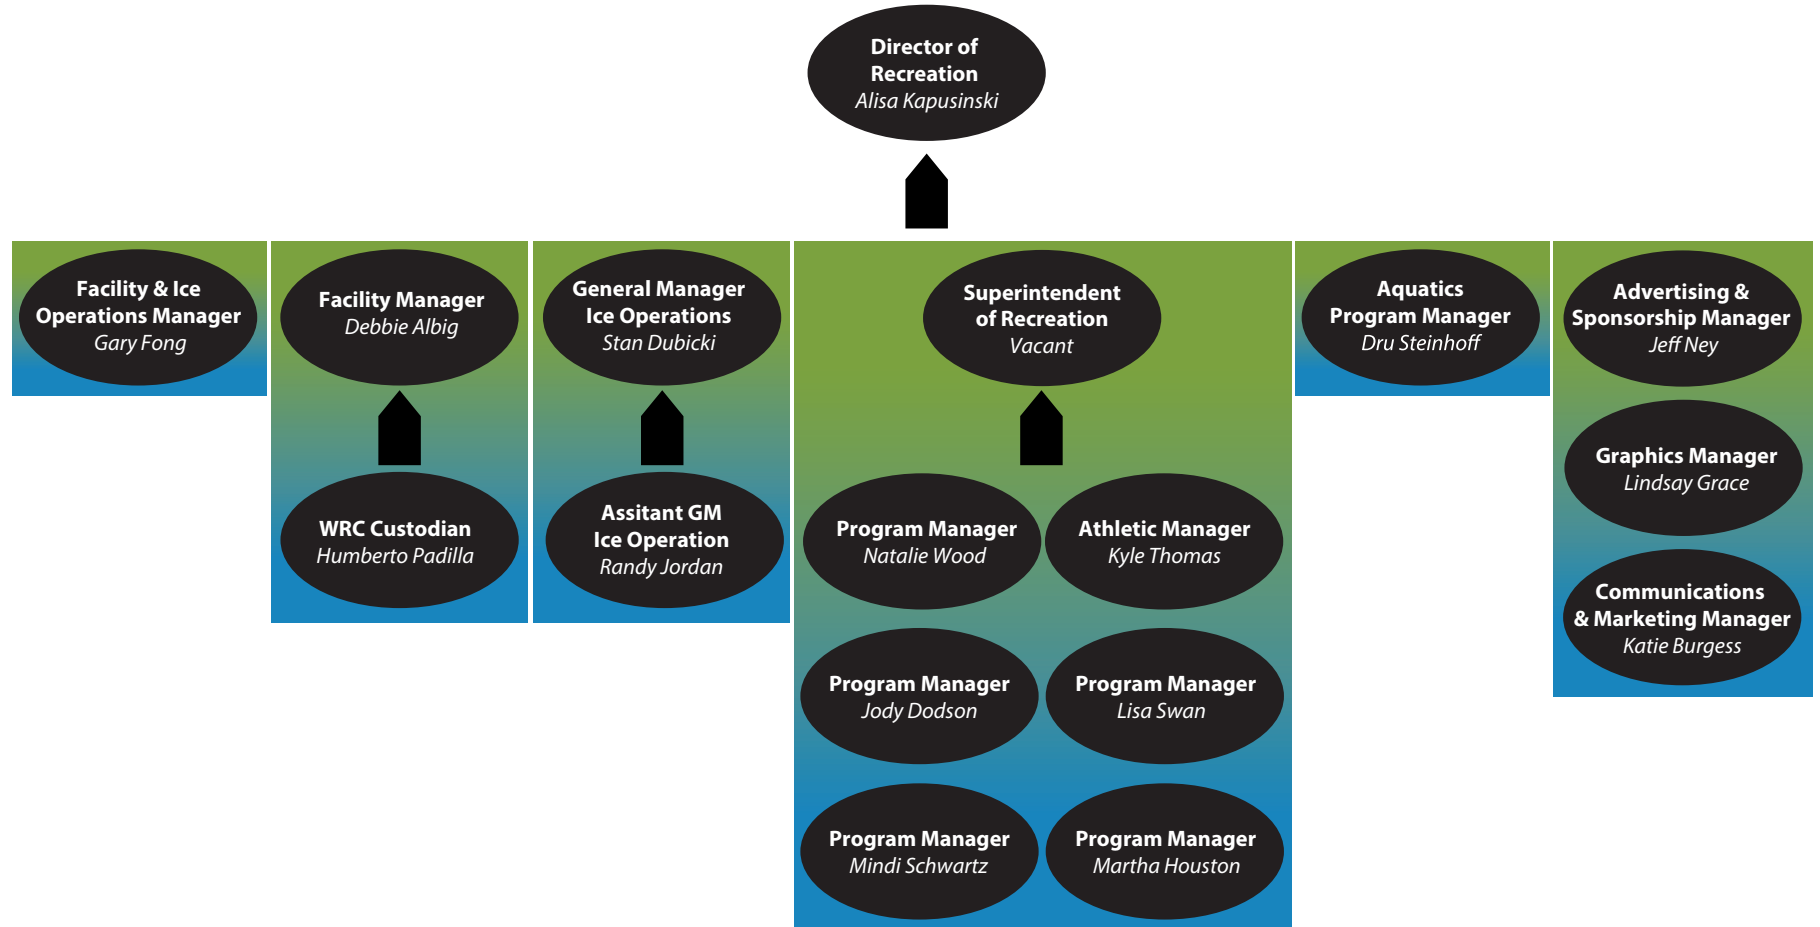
Director of Recreation
Alisa Kapusinski

Facility & Ice Operations Manager
Gary Fong

Facility Manager
Debbie Albig

WRC Custodian
Humberto Padilla

General Manager Ice Operations
Stan Dubicki

Assitant GM Ice Operation
Randy Jordan

Superintendent of Recreation
Vacant

Program Manager
Natalie Wood

Athletic Manager
Kyle Thomas

Program Manager
Jody Dodson

Program Manager
Lisa Swan

Program Manager
Mindi Schwartz

Program Manager
Martha Houston

Aquatics Program Manager
Dru Steinhoff

Advertising & Sponsorship Manager
Jeff Ney

Graphics Manager
Lindsay Grace

Communications & Marketing Manager
Katie Burgess